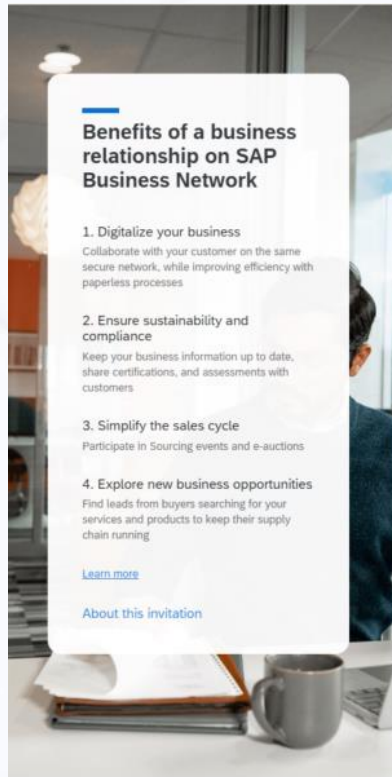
Benefits of a business relationship on SAP Business Network

1. Digitalize your business
Collaborate with your customer on the same secure network, while improving efficiency with paperless processes

2. Ensure sustainability and compliance
Keep your business information up to date, share certifications, and assessments with customers

3. Simplify the sales cycle
Participate in Sourcing events and e-auctions

4. Explore new business opportunities
Find leads from buyers searching for your services and products to keep their supply chain running

Learn more

About this invitation